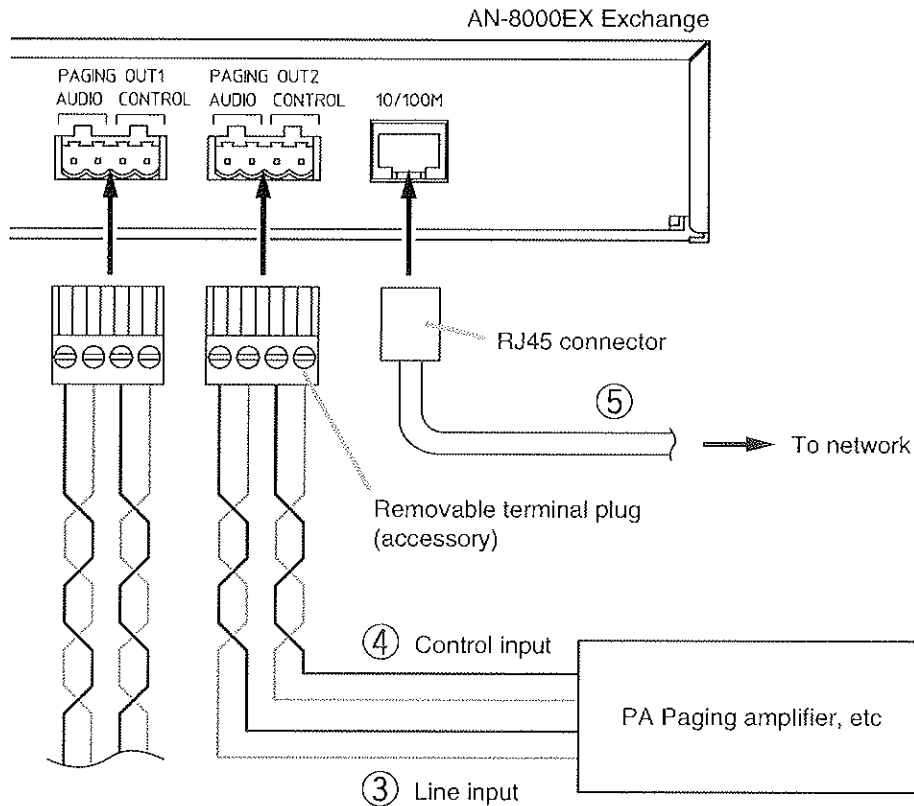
AN-8000EX Exchange

PAGING OUT1
AUDIO CONTROL

PAGING OUT2
AUDIO CONTROL

10/100M

RJ45 connector

⑤

To network

Removable terminal plug (accessory)

④ Control input

PA Paging amplifier, etc

③ Line input